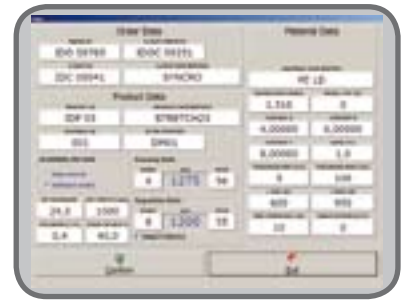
Order Data

IDOE 59793

IDOE 59351

IDC 59541

SYNCRO

Material Data

PE LD

Product Data

IDP 03

STRETCH23

015

DMR1

1,310

0

4,00000

0,00000

0,00000

1,0

0

100

24,3

1500

4

1,275

56

600

955

0,4

40,0

6

1,200

55

10

0

Confirm

Exit